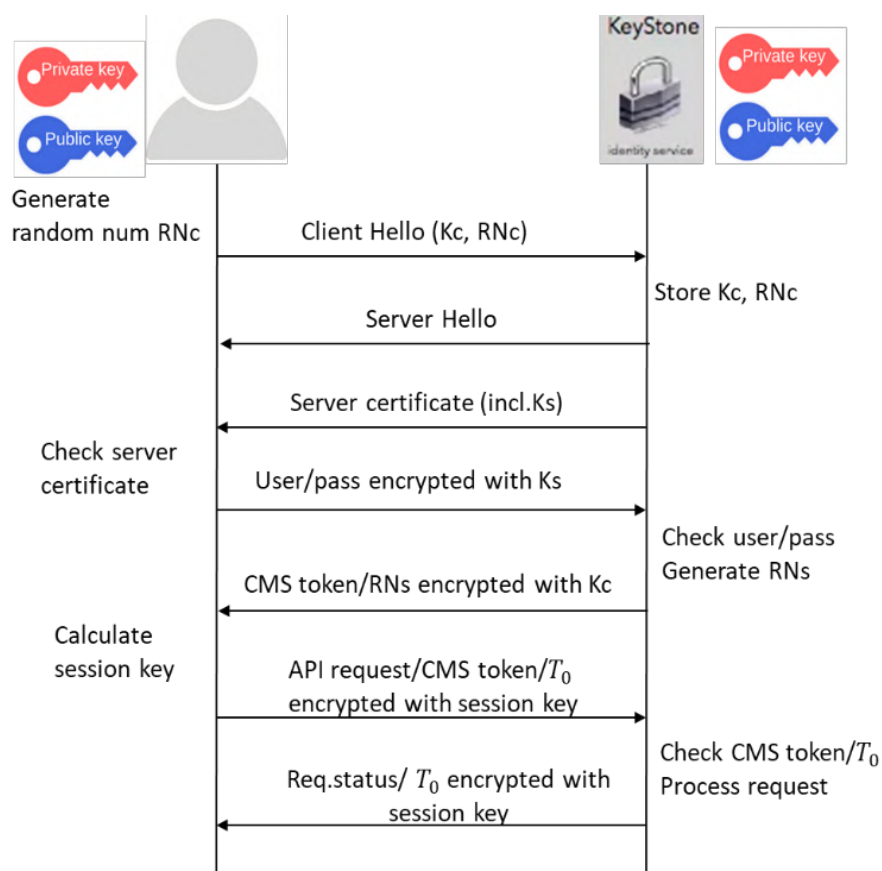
Private key

Public key

KeyStone

identity service

Private key

Public key

Generate random num RNc

Client Hello (Kc, RNc)

Store Kc, RNc

Server Hello

Server certificate (incl.Ks)

Check server certificate

User/pass encrypted with Ks

Check user/pass
Generate RNs

CMS token/RNs encrypted with Kc

Calculate session key

API request/CMS token/$T_0$ encrypted with session key

Check CMS token/$T_0$
Process request

Req.status/ $T_0$ encrypted with session key